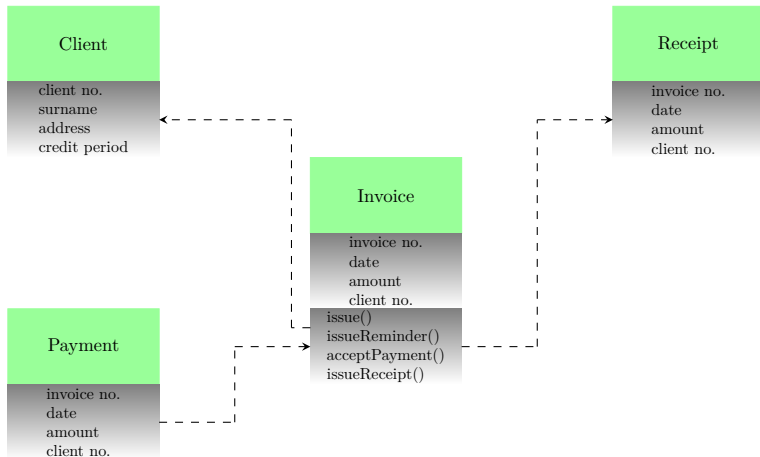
Client

client no.
surname
address
credit period

Receipt

invoice no.
date
amount
client no.

Invoice

invoice no.
date
amount
client no.

issue()
issueReminder()
acceptPayment()
issueReceipt()

Payment

invoice no.
date
amount
client no.